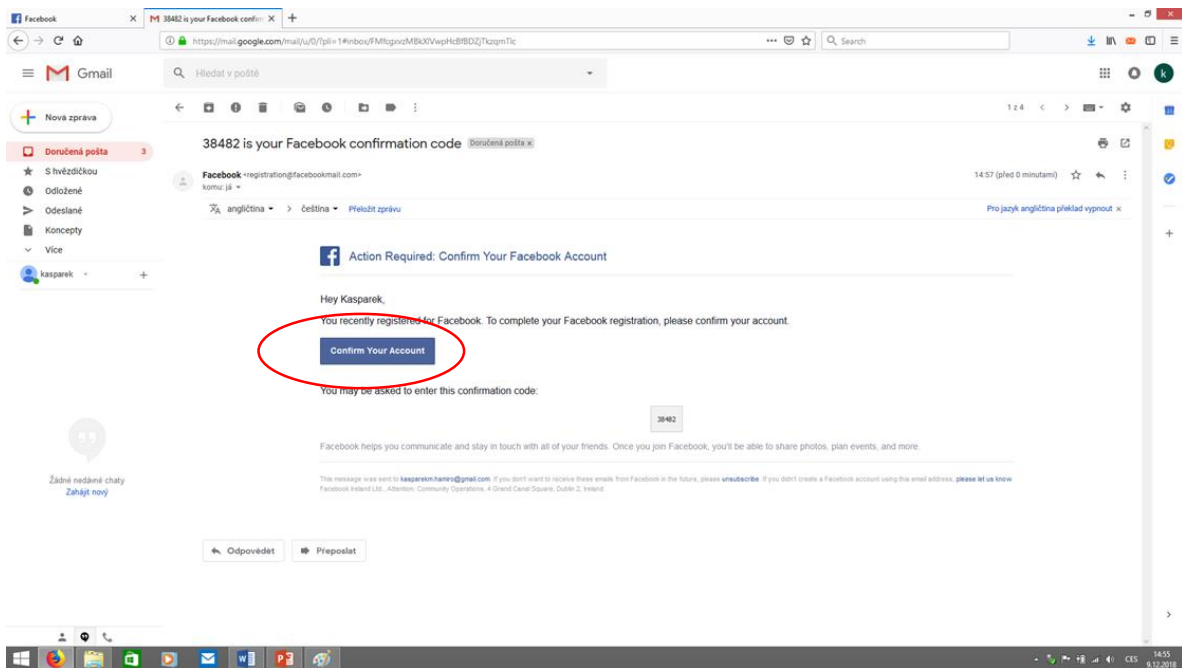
Facebook
38482 is your Facebook confirm
https://mail.google.com/mail/u/0/?pli=1#inbox/FMfcgxvzMBkXlVwpHcBfBDZjTkzqmTlc
Search

Gmail
Hledat v poště

Nová zpráva
Doručená pošta 3
S hvězdičkou
Odložené
Odeslané
Koncepty
Více
kasparek

Žádné nedávné chaty
Zahájit nový

1 z 4

38482 is your Facebook confirmation code Doručená pošta ×

Facebook <registration@facebookmail.com>
komu: já
14:57 (před 0 minutami)

angličtina > čeština Přeložit zprávu
Pro jazyk angličtina překlad vypnout ×

Action Required: Confirm Your Facebook Account

Hey Kasparek,

You recently registered for Facebook. To complete your Facebook registration, please confirm your account.

Confirm Your Account

You may be asked to enter this confirmation code:

38482

Facebook helps you communicate and stay in touch with all of your friends. Once you join Facebook, you'll be able to share photos, plan events, and more.

This message was sent to kasparekm.hamiro@gmail.com. If you don't want to receive these emails from Facebook in the future, please unsubscribe. If you didn't create a Facebook account using this email address, please let us know. Facebook Ireland Ltd., Attention: Community Operations, 4 Grand Canal Square, Dublin 2, Ireland

Odpovědět
Přeposlat

CES 14:55 9.12.2018